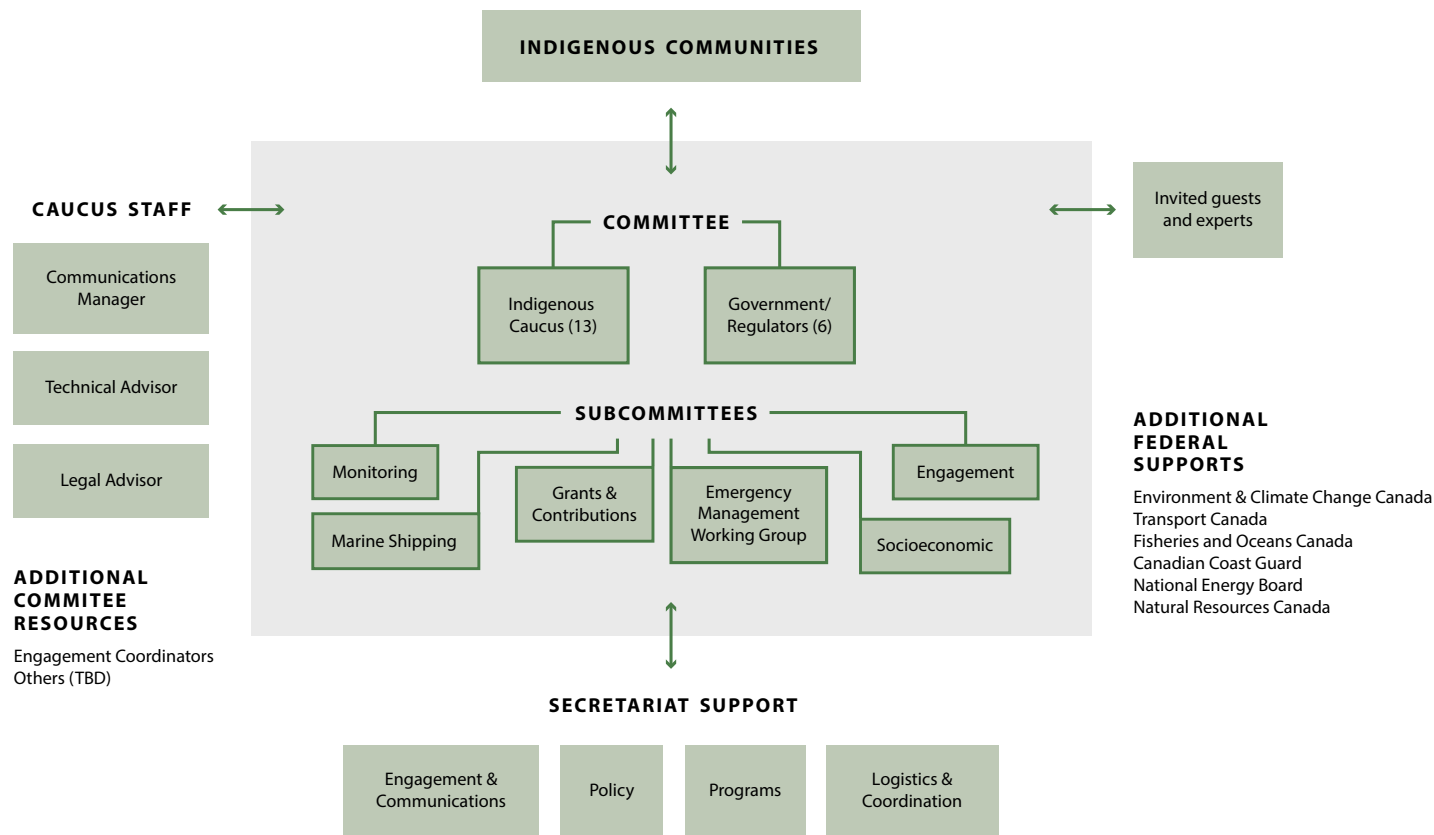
INDIGENOUS COMMUNITIES

CAUCUS STAFF

Communications Manager

Technical Advisor

Legal Advisor

ADDITIONAL COMMITEE RESOURCES

Engagement Coordinators
Others (TBD)

COMMITTEE

Indigenous Caucus (13)

Government/ Regulators (6)

SUBCOMMITTEES

Monitoring

Marine Shipping

Grants & Contributions

Emergency Management Working Group

Engagement

Socioeconomic

Invited guests and experts

ADDITIONAL FEDERAL SUPPORTS

Environment & Climate Change Canada
Transport Canada
Fisheries and Oceans Canada
Canadian Coast Guard
National Energy Board
Natural Resources Canada

SECRETARIAT SUPPORT

Engagement & Communications

Policy

Programs

Logistics & Coordination